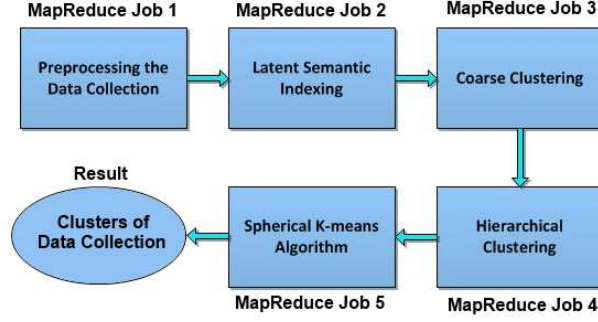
MapReduce Job 1

Preprocessing the Data Collection

MapReduce Job 2

Latent Semantic Indexing

MapReduce Job 3

Coarse Clustering

Hierarchical Clustering

MapReduce Job 4

Spherical K-means Algorithm

MapReduce Job 5

Result

Clusters of Data Collection